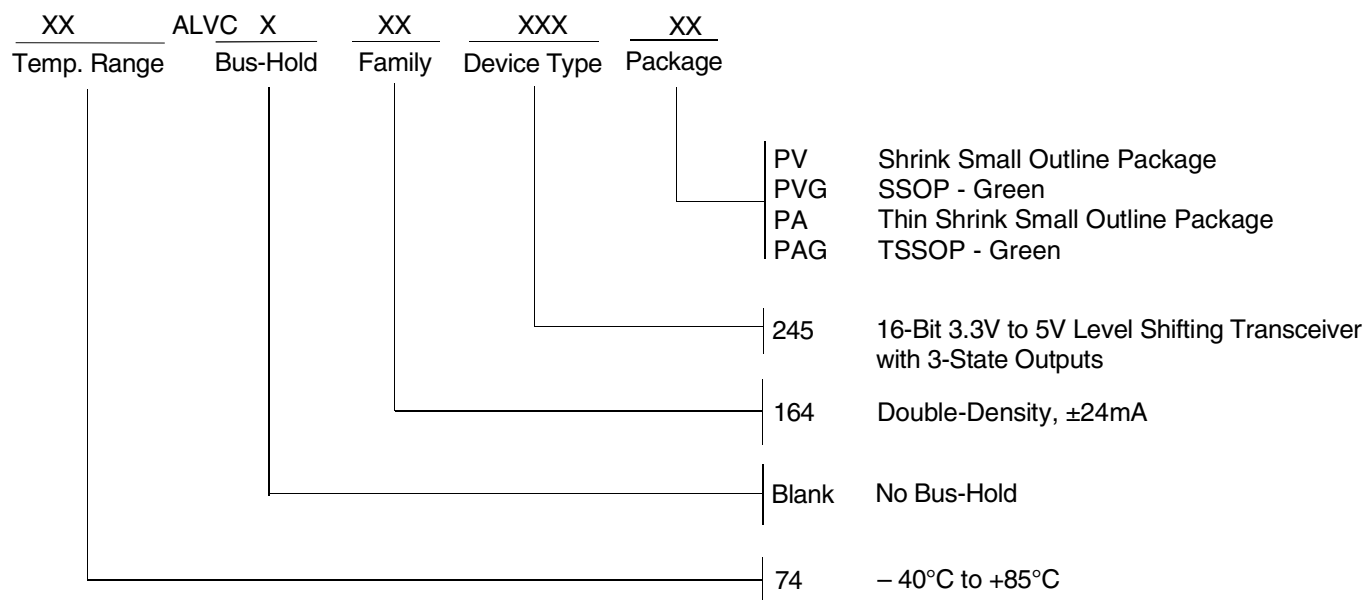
XX ALVC X XX XXX XX
Temp. Range Bus-Hold Family Device Type Package

PV Shrink Small Outline Package
PVG SSOP - Green
PA Thin Shrink Small Outline Package
PAG TSSOP - Green

245 16-Bit 3.3V to 5V Level Shifting Transceiver with 3-State Outputs

164 Double-Density, ±24mA

Blank No Bus-Hold

74 – 40°C to +85°C